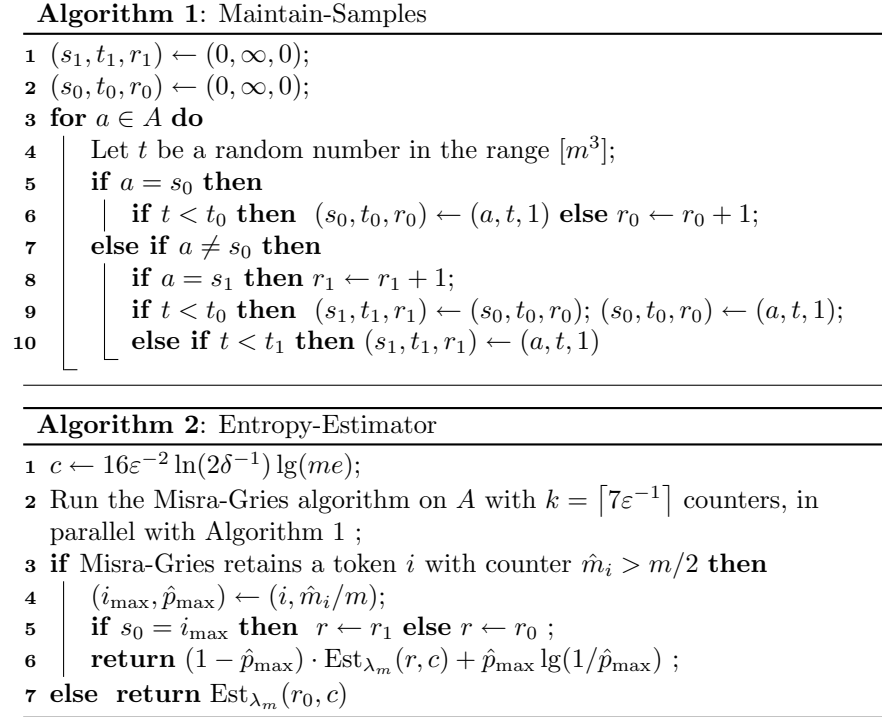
**Algorithm 1**: Maintain-Samples

1 $(s_1, t_1, r_1) \leftarrow (0, \infty, 0)$;
2 $(s_0, t_0, r_0) \leftarrow (0, \infty, 0)$;
3 **for** $a \in A$ **do**
4 Let $t$ be a random number in the range $[m^3]$;
5 **if** $a = s_0$ **then**
6 **if** $t < t_0$ **then** $(s_0, t_0, r_0) \leftarrow (a, t, 1)$ **else** $r_0 \leftarrow r_0 + 1$;
7 **else if** $a \neq s_0$ **then**
8 **if** $a = s_1$ **then** $r_1 \leftarrow r_1 + 1$;
9 **if** $t < t_0$ **then** $(s_1, t_1, r_1) \leftarrow (s_0, t_0, r_0)$; $(s_0, t_0, r_0) \leftarrow (a, t, 1)$;
10 **else if** $t < t_1$ **then** $(s_1, t_1, r_1) \leftarrow (a, t, 1)$

**Algorithm 2**: Entropy-Estimator

1 $c \leftarrow 16\varepsilon^{-2} \ln(2\delta^{-1}) \lg(me)$;
2 Run the Misra-Gries algorithm on $A$ with $k = \lceil 7\varepsilon^{-1} \rceil$ counters, in parallel with Algorithm 1 ;
3 **if** Misra-Gries retains a token $i$ with counter $\hat{m}_i > m/2$ **then**
4 $(i_{\max}, \hat{p}_{\max}) \leftarrow (i, \hat{m}_i/m)$;
5 **if** $s_0 = i_{\max}$ **then** $r \leftarrow r_1$ **else** $r \leftarrow r_0$ ;
6 **return** $(1 - \hat{p}_{\max}) \cdot \mathrm{Est}_{\lambda_m}(r, c) + \hat{p}_{\max} \lg(1/\hat{p}_{\max})$ ;
7 **else return** $\mathrm{Est}_{\lambda_m}(r_0, c)$